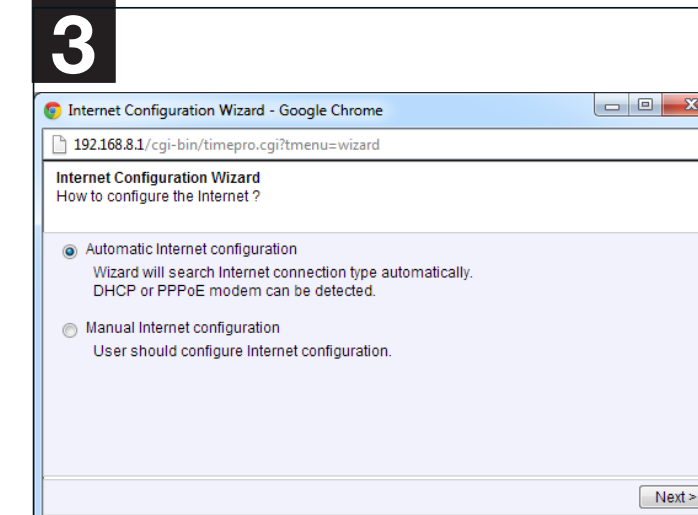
3

Internet Configuration Wizard - Google Chrome

192.168.8.1/cgi-bin/timepro.cgi?tmenu=wizard

Internet Configuration Wizard
How to configure the Internet ?

Automatic Internet configuration
Wizard will search Internet connection type automatically.
DHCP or PPPoE modem can be detected.

Manual Internet configuration
User should configure Internet configuration.

Next >